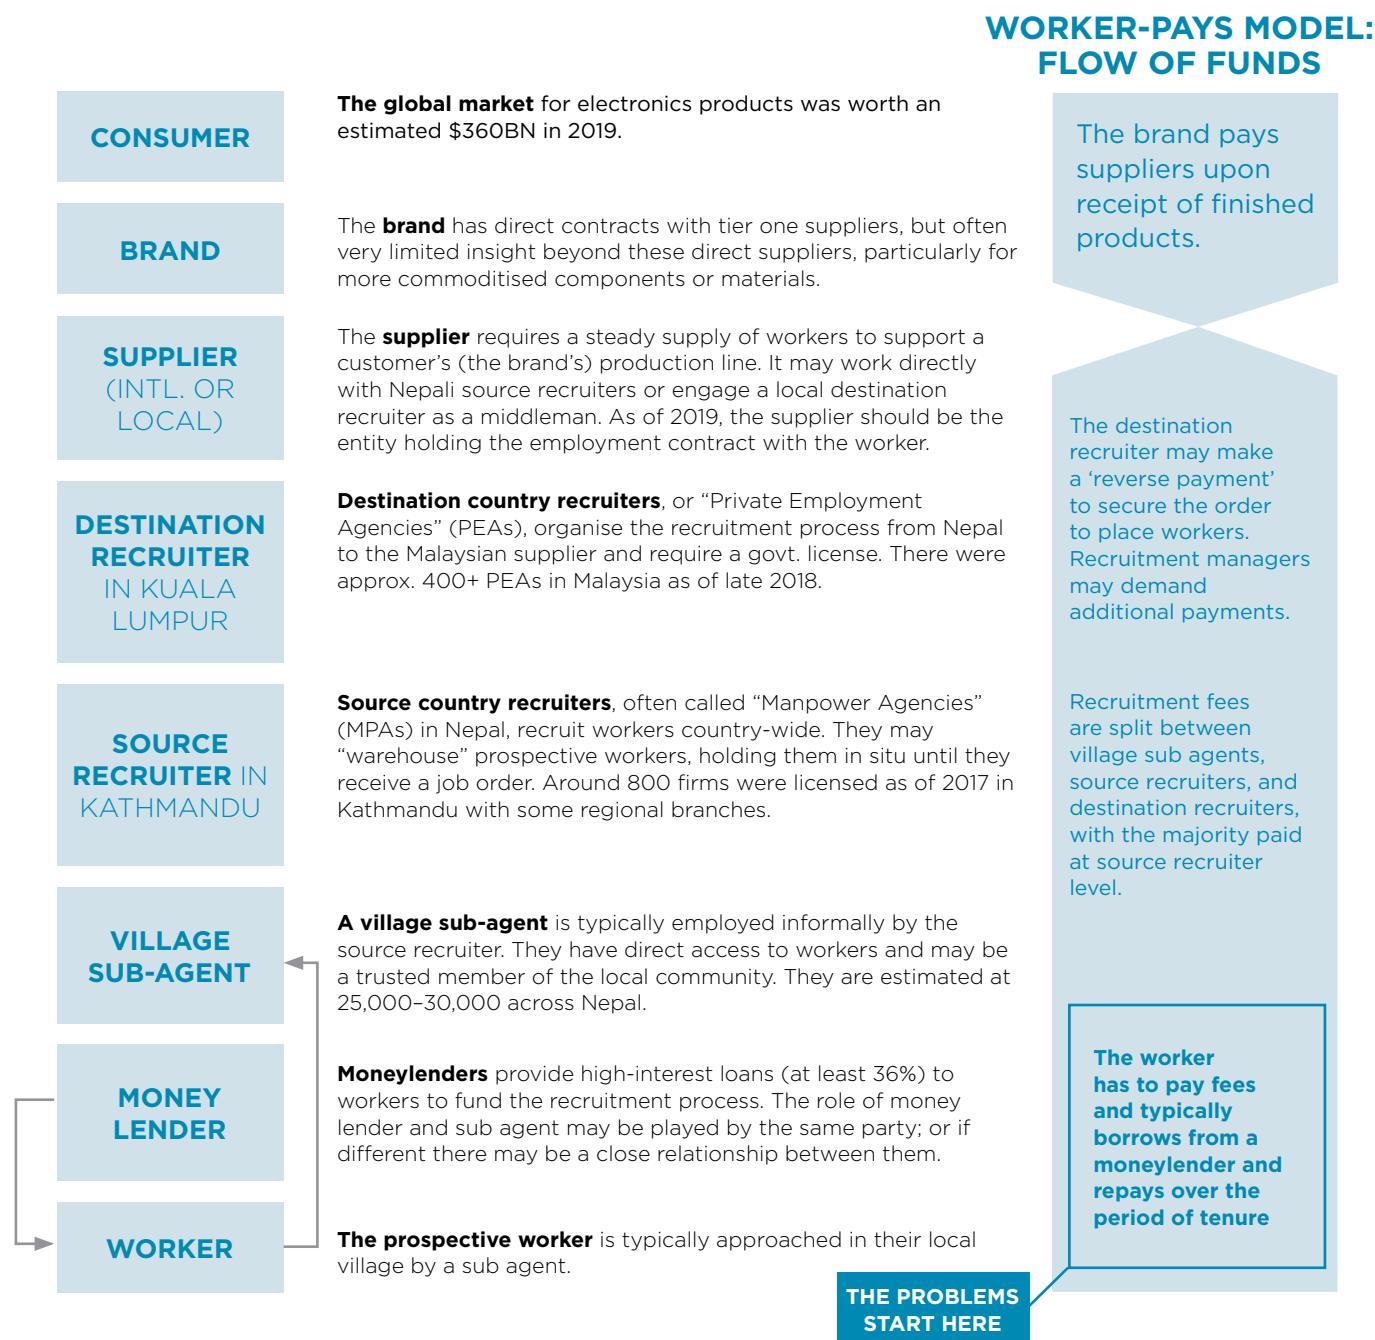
WORKER-PAYS MODEL: FLOW OF FUNDS

CONSUMER

The global market for electronics products was worth an estimated $360BN in 2019.

BRAND

The brand has direct contracts with tier one suppliers, but often very limited insight beyond these direct suppliers, particularly for more commoditised components or materials.

SUPPLIER (INTL. OR LOCAL)

The supplier requires a steady supply of workers to support a customer's (the brand's) production line. It may work directly with Nepali source recruiters or engage a local destination recruiter as a middleman. As of 2019, the supplier should be the entity holding the employment contract with the worker.

DESTINATION RECRUITER IN KUALA LUMPUR

Destination country recruiters, or "Private Employment Agencies" (PEAs), organise the recruitment process from Nepal to the Malaysian supplier and require a govt. license. There were approx. 400+ PEAs in Malaysia as of late 2018.

SOURCE RECRUITER IN KATHMANDU

Source country recruiters, often called "Manpower Agencies" (MPAs) in Nepal, recruit workers country-wide. They may "warehouse" prospective workers, holding them in situ until they receive a job order. Around 800 firms were licensed as of 2017 in Kathmandu with some regional branches.

VILLAGE SUB-AGENT

A village sub-agent is typically employed informally by the source recruiter. They have direct access to workers and may be a trusted member of the local community. They are estimated at 25,000–30,000 across Nepal.

MONEY LENDER

Moneylenders provide high-interest loans (at least 36%) to workers to fund the recruitment process. The role of money lender and sub agent may be played by the same party; or if different there may be a close relationship between them.

WORKER

The prospective worker is typically approached in their local village by a sub agent.

The brand pays suppliers upon receipt of finished products.

The destination recruiter may make a 'reverse payment' to secure the order to place workers. Recruitment managers may demand additional payments.

Recruitment fees are split between village sub agents, source recruiters, and destination recruiters, with the majority paid at source recruiter level.

The worker has to pay fees and typically borrows from a moneylender and repays over the period of tenure

THE PROBLEMS START HERE